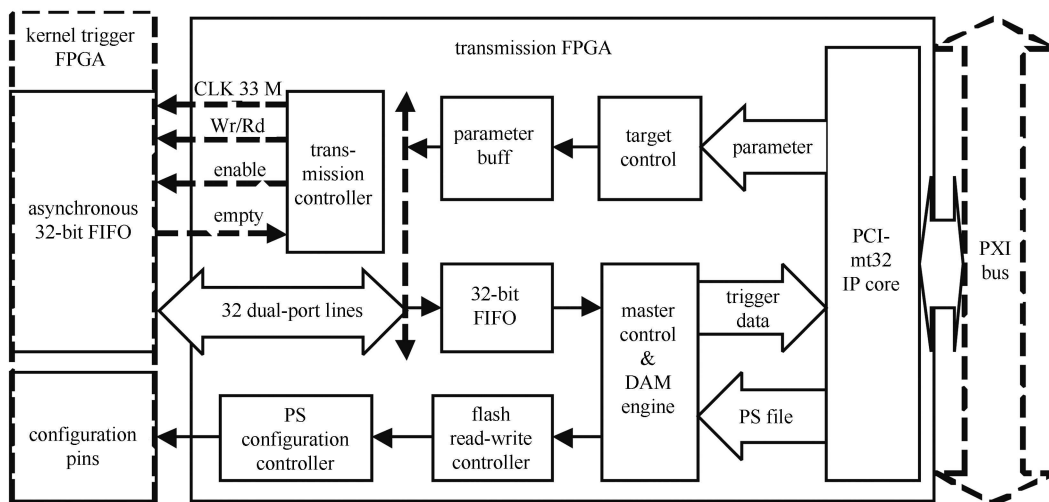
kernel trigger FPGA

asynchronous 32-bit FIFO

configuration pins

transmission FPGA

CLK 33 M

Wr/Rd

enable

empty

trans-mission controller

parameter buff

target control

parameter

PCI-mt32 IP core

PXI bus

32 dual-port lines

32-bit FIFO

master control & DAM engine

trigger data

PS file

PS configuration controller

flash read-write controller